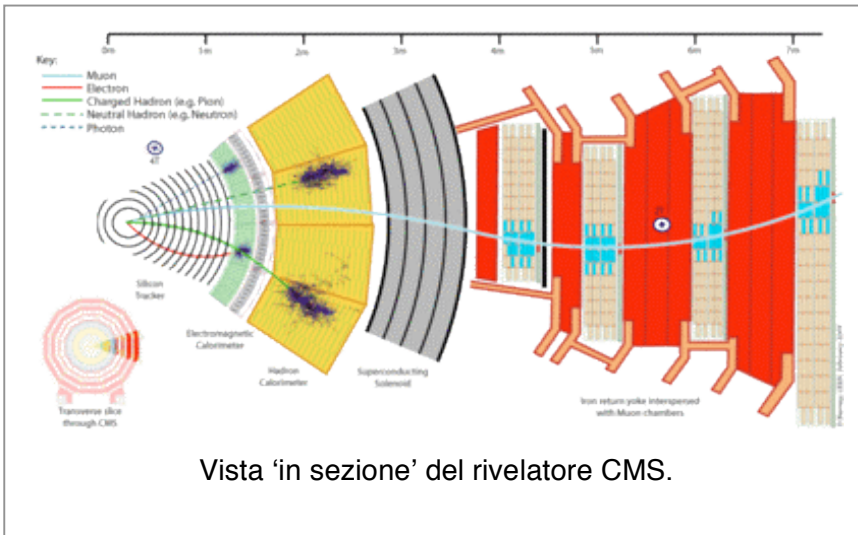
Key:
Muon
Electron
Charged Hadron (e.g. Pion)
Neutral Hadron (e.g. Neutron)
Photon

0m 1m 2m 3m 4m 5m 6m 7m

4T

2T

Silicon Tracker

Electromagnetic Calorimeter

Hadron Calorimeter

Superconducting Solenoid

Iron return yoke interspersed with Muon chambers

Transverse slice through CMS

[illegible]

Vista ‘in sezione’ del rivelatore CMS.